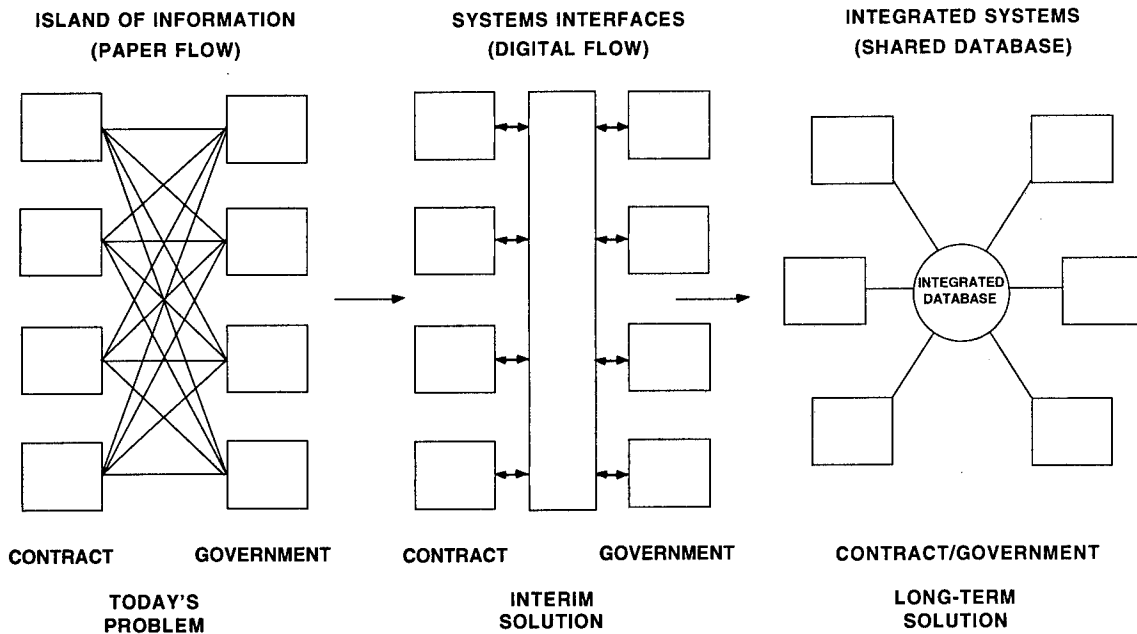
ISLAND OF INFORMATION
(PAPER FLOW)

CONTRACT GOVERNMENT

TODAY'S PROBLEM

SYSTEMS INTERFACES
(DIGITAL FLOW)

CONTRACT GOVERNMENT

INTERIM SOLUTION

INTEGRATED SYSTEMS
(SHARED DATABASE)

INTEGRATED DATABASE

CONTRACT/GOVERNMENT

LONG-TERM SOLUTION